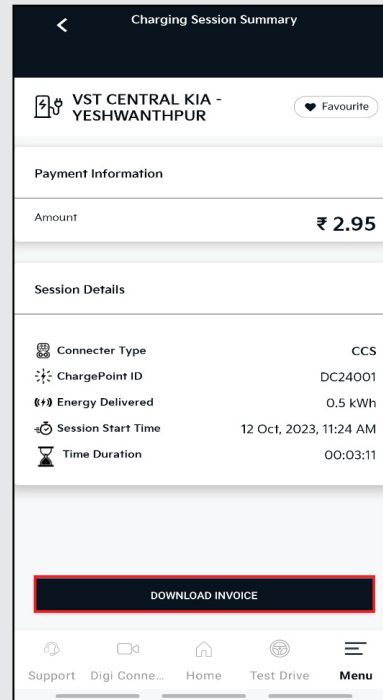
Charging Session Summary

VST CENTRAL KIA - YESHWANTHPUR

Favourite

Payment Information

Amount ₹ 2.95

Session Details

Connecter Type CCS

ChargePoint ID DC24001

Energy Delivered 0.5 kWh

Session Start Time 12 Oct, 2023, 11:24 AM

Time Duration 00:03:11

DOWNLOAD INVOICE

Support Digi Conne... Home Test Drive Menu